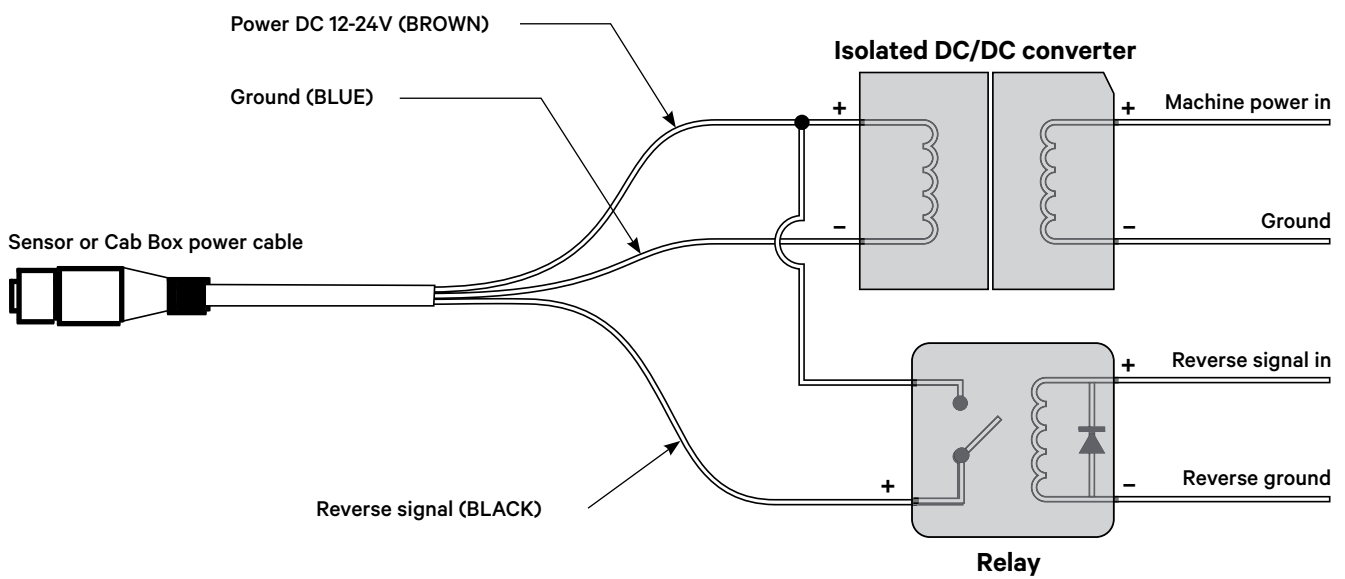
Power DC 12-24V (BROWN)

Isolated DC/DC converter

Ground (BLUE)

+

+

Machine power in

Sensor or Cab Box power cable

–

–

Ground

+

Reverse signal in

–

Reverse ground

+

Reverse signal (BLACK)

Relay